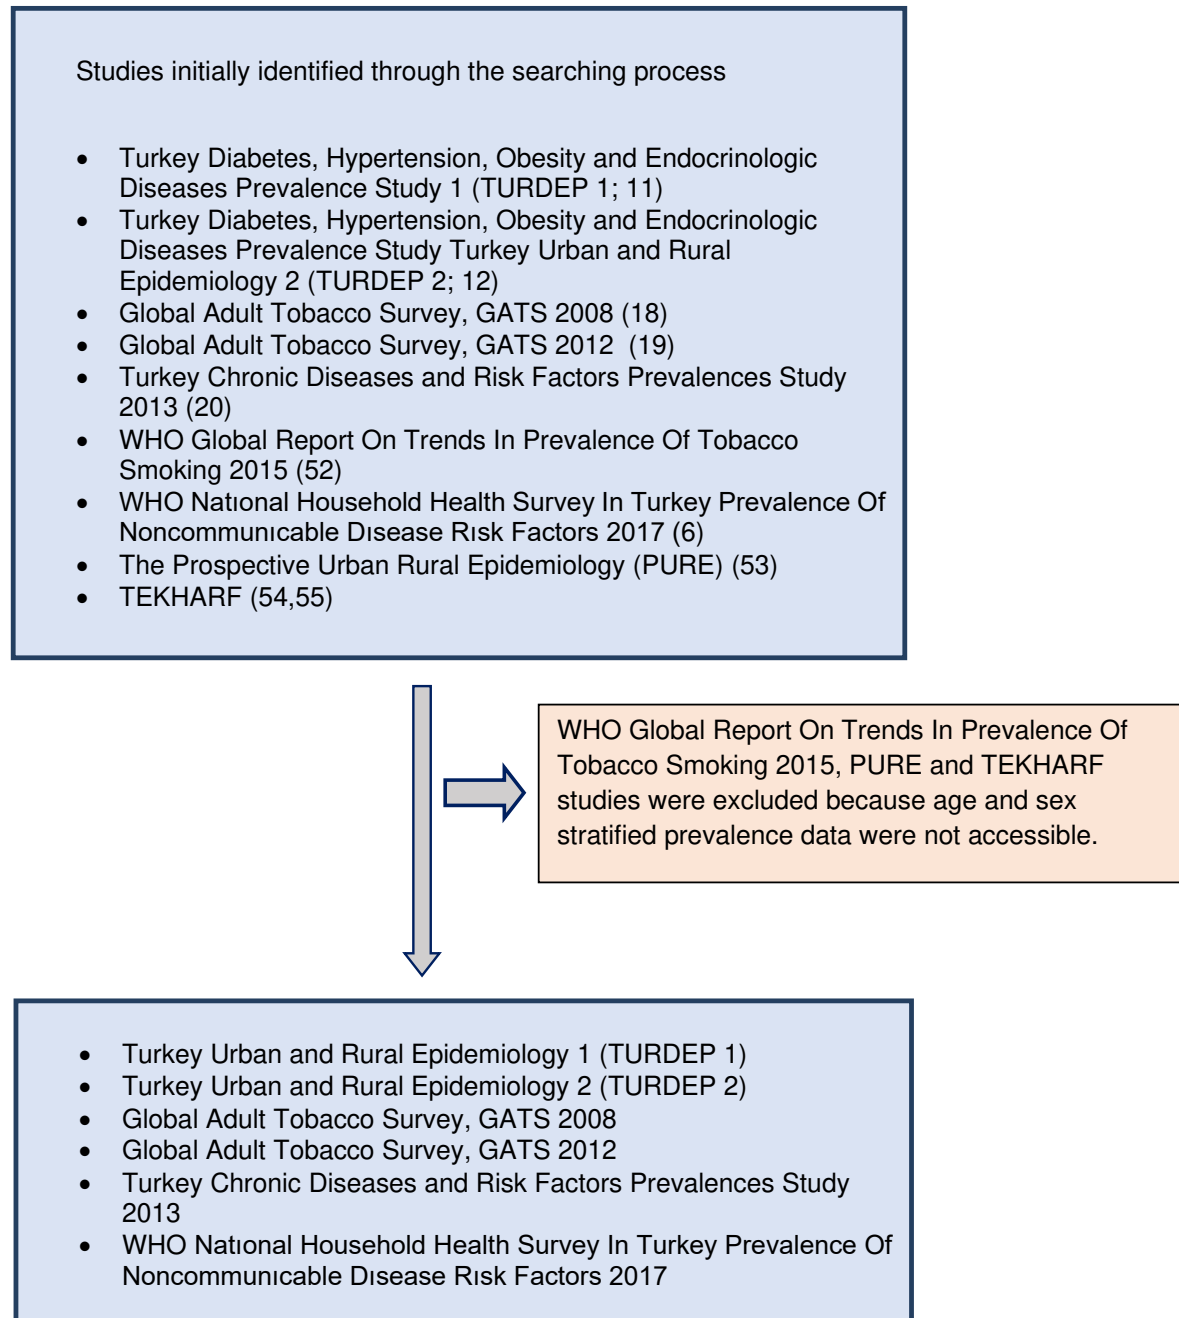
Studies initially identified through the searching process

- Turkey Diabetes, Hypertension, Obesity and Endocrinologic Diseases Prevalence Study 1 (TURDEP 1; 11)
- Turkey Diabetes, Hypertension, Obesity and Endocrinologic Diseases Prevalence Study Turkey Urban and Rural Epidemiology 2 (TURDEP 2; 12)
- Global Adult Tobacco Survey, GATS 2008 (18)
- Global Adult Tobacco Survey, GATS 2012 (19)
- Turkey Chronic Diseases and Risk Factors Prevalences Study 2013 (20)
- WHO Global Report On Trends In Prevalence Of Tobacco Smoking 2015 (52)
- WHO Natıonal Household Health Survey In Turkey Prevalence Of Noncommunıcable Dısease Rısk Factors 2017 (6)
- The Prospective Urban Rural Epidemiology (PURE) (53)
- TEKHARF (54,55)

WHO Global Report On Trends In Prevalence Of Tobacco Smoking 2015, PURE and TEKHARF studies were excluded because age and sex stratified prevalence data were not accessible.

- Turkey Urban and Rural Epidemiology 1 (TURDEP 1)
- Turkey Urban and Rural Epidemiology 2 (TURDEP 2)
- Global Adult Tobacco Survey, GATS 2008
- Global Adult Tobacco Survey, GATS 2012
- Turkey Chronic Diseases and Risk Factors Prevalences Study 2013
- WHO Natıonal Household Health Survey In Turkey Prevalence Of Noncommunıcable Dısease Rısk Factors 2017